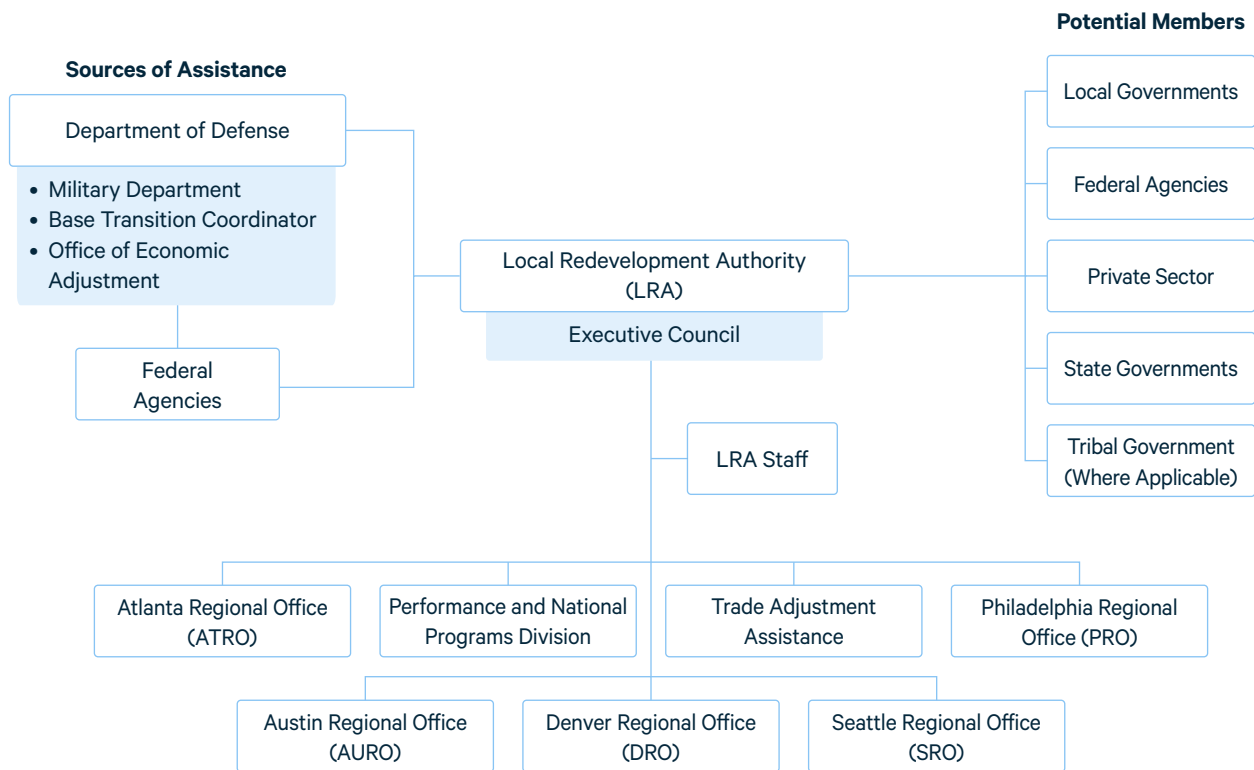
Potential Members

Sources of Assistance

Department of Defense

- Military Department
- Base Transition Coordinator
- Office of Economic Adjustment

Federal Agencies

Local Redevelopment Authority (LRA)

Executive Council

Local Governments

Federal Agencies

Private Sector

State Governments

Tribal Government (Where Applicable)

LRA Staff

Atlanta Regional Office (ATRO)

Performance and National Programs Division

Trade Adjustment Assistance

Philadelphia Regional Office (PRO)

Austin Regional Office (AURO)

Denver Regional Office (DRO)

Seattle Regional Office (SRO)